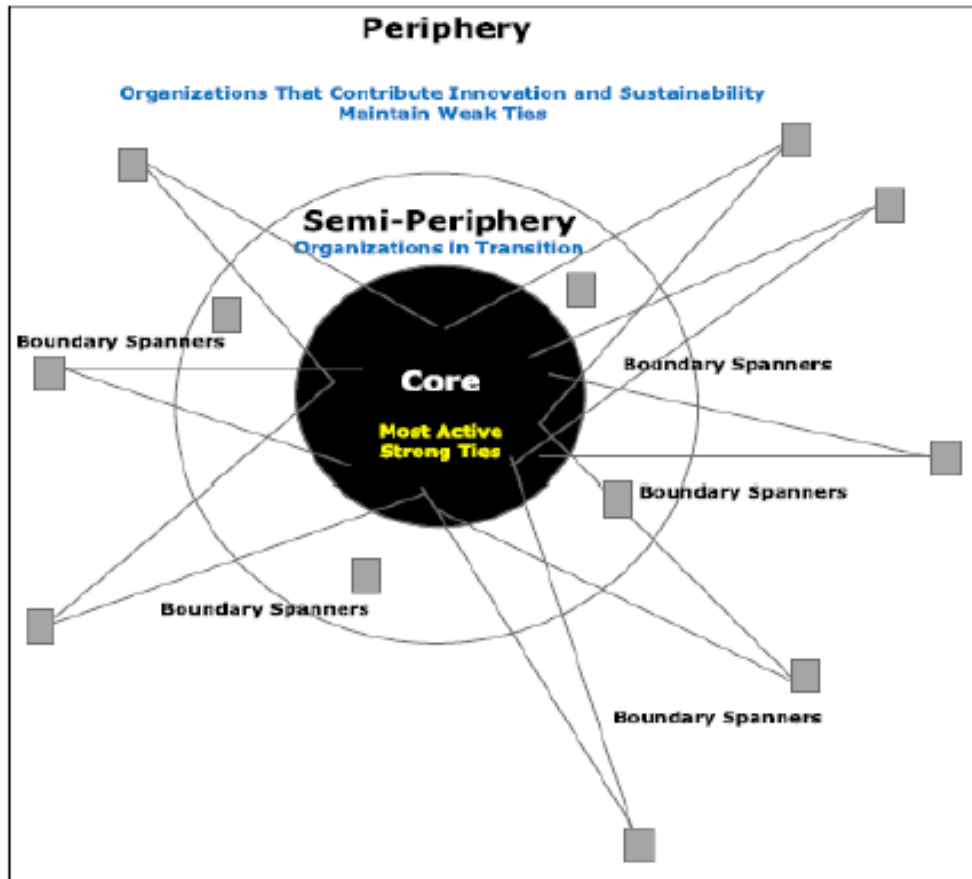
Periphery

Organizations That Contribute Innovation and Sustainability
Maintain Weak Ties

Semi-Periphery
Organizations in Transition

Boundary Spanners

Core

Most Active
Strong Ties

Boundary Spanners

Boundary Spanners

Boundary Spanners

Boundary Spanners